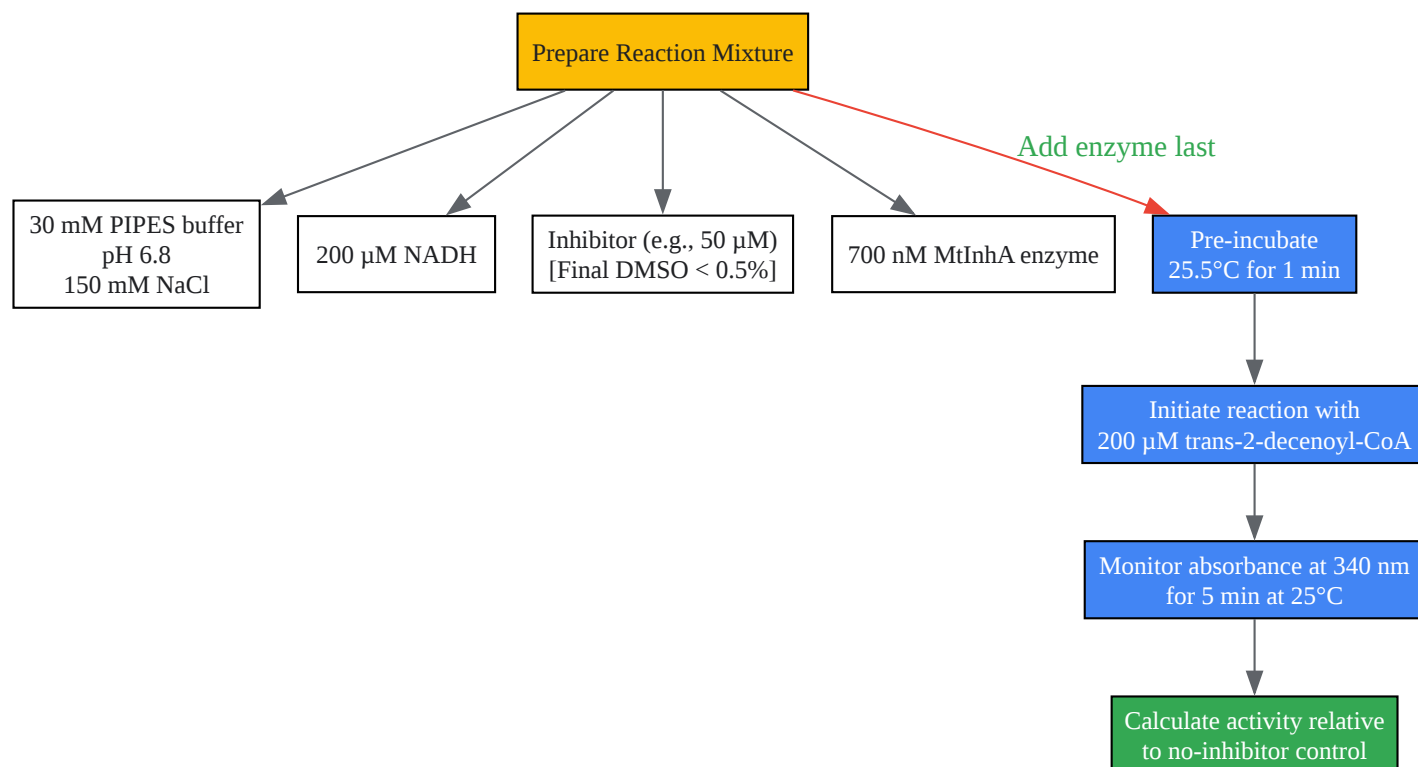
Prepare Reaction Mixture

Add enzyme last

30 mM PIPES buffer
pH 6.8
150 mM NaCl

200 µM NADH

Inhibitor (e.g., 50 µM)
[Final DMSO < 0.5%]

700 nM MtInhA enzyme

Pre-incubate
25.5°C for 1 min

Initiate reaction with
200 µM trans-2-decenoyl-CoA

Monitor absorbance at 340 nm
for 5 min at 25°C

Calculate activity relative
to no-inhibitor control